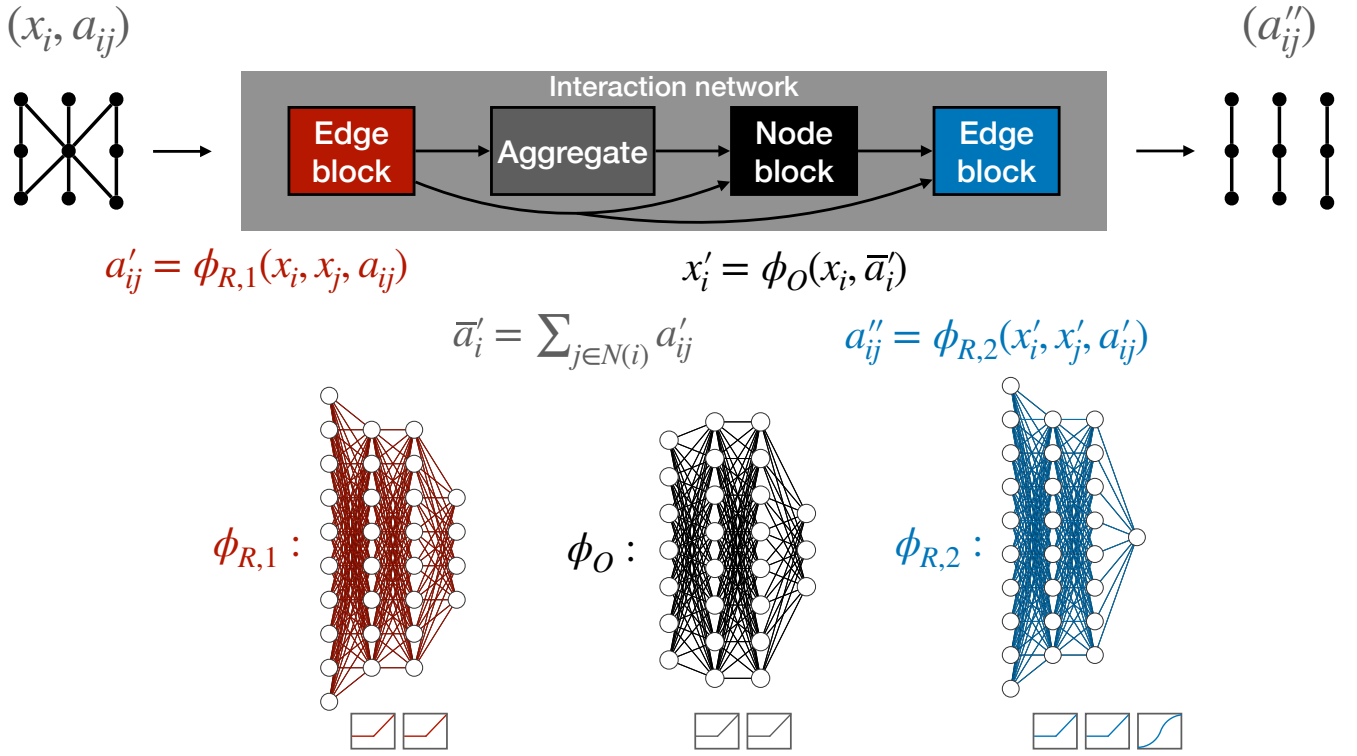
$(x_i, a_{ij})$

$(a''_{ij})$

Interaction network

Edge block

Aggregate

Node block

Edge block

$a'_{ij} = \phi_{R,1}(x_i, x_j, a_{ij})$

$x'_i = \phi_O(x_i, \overline{a}'_i)$

$\overline{a}'_i = \sum_{j \in N(i)} a'_{ij}$

$a''_{ij} = \phi_{R,2}(x'_i, x'_j, a'_{ij})$

$\phi_{R,1}:$

$\phi_O:$

$\phi_{R,2}:$